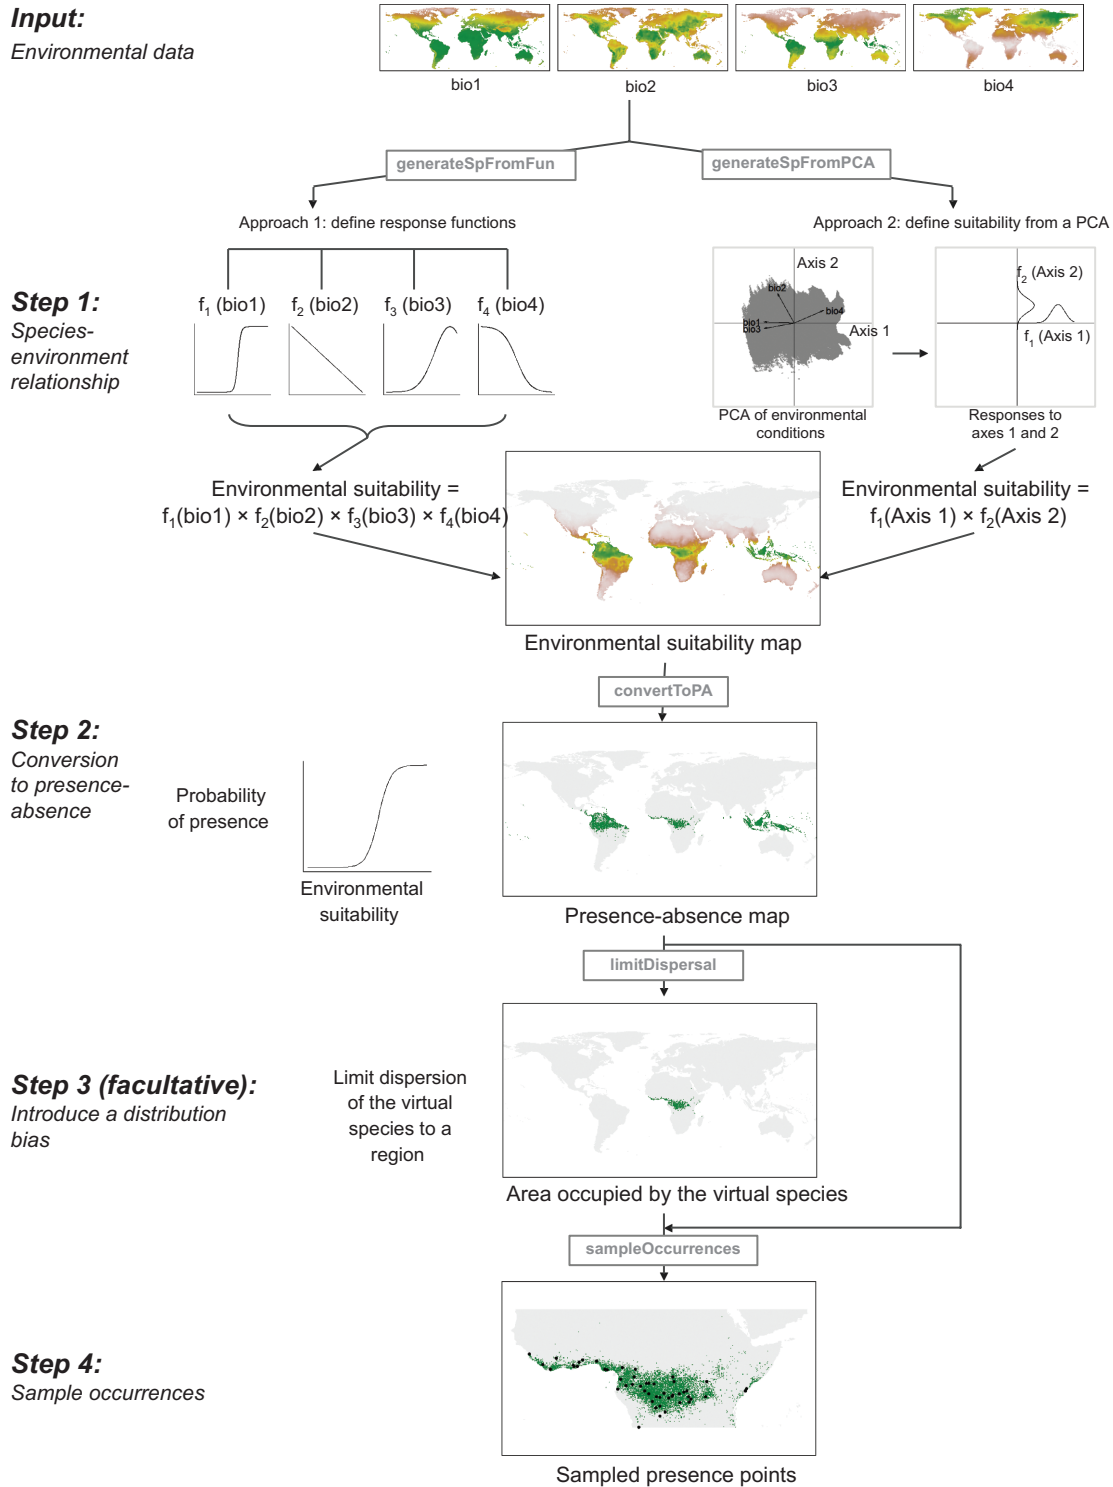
Input:
Environmental data

bio1
bio2
bio3
bio4

generateSpFromFun
generateSpFromPCA

Approach 1: define response functions
Approach 2: define suitability from a PCA

Step 1:
Species-environment relationship

$f_1$ (bio1)
$f_2$ (bio2)
$f_3$ (bio3)
$f_4$ (bio4)

Axis 2
bio2
bio4
bio1
bio3
Axis 1
PCA of environmental conditions

$f_2$ (Axis 2)
$f_1$ (Axis 1)
Responses to axes 1 and 2

Environmental suitability = $f_1$(bio1) × $f_2$(bio2) × $f_3$(bio3) × $f_4$(bio4)

Environmental suitability = $f_1$(Axis 1) × $f_2$(Axis 2)

Environmental suitability map

convertToPA

Step 2:
Conversion to presence-absence

Probability of presence
Environmental suitability

Presence-absence map

limitDispersal

Step 3 (facultative):
Introduce a distribution bias

Limit dispersion of the virtual species to a region

Area occupied by the virtual species

sampleOccurrences

Step 4:
Sample occurrences

Sampled presence points